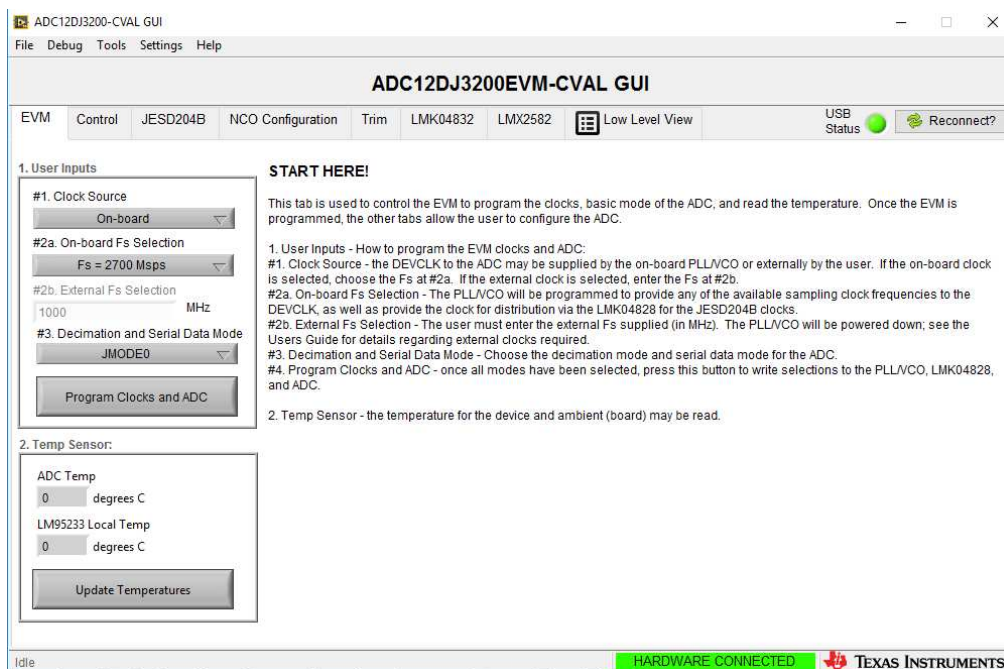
ADC12DJ3200-CVAL GUI
File Debug Tools Settings Help

ADC12DJ3200EVM-CVAL GUI

EVM | Control | JESD204B | NCO Configuration | Trim | LMK04832 | LMX2582 | Low Level View | USB Status | Reconnect?

1. User Inputs
#1. Clock Source
On-board
#2a. On-board Fs Selection
Fs = 2700 Msps
#2b. External Fs Selection
1000 MHz
#3. Decimation and Serial Data Mode
JMODE0
Program Clocks and ADC

2. Temp Sensor:
ADC Temp
0 degrees C
LM95233 Local Temp
0 degrees C
Update Temperatures

START HERE!

This tab is used to control the EVM to program the clocks, basic mode of the ADC, and read the temperature. Once the EVM is programmed, the other tabs allow the user to configure the ADC.

1. User Inputs - How to program the EVM clocks and ADC:
#1. Clock Source - the DEVCLK to the ADC may be supplied by the on-board PLL/VCO or externally by the user. If the on-board clock is selected, choose the Fs at #2a. If the external clock is selected, enter the Fs at #2b.
#2a. On-board Fs Selection - The PLL/VCO will be programmed to provide any of the available sampling clock frequencies to the DEVCLK, as well as provide the clock for distribution via the LMK04828 for the JESD204B clocks.
#2b. External Fs Selection - The user must enter the external Fs supplied (in MHz). The PLL/VCO will be powered down; see the Users Guide for details regarding external clocks required.
#3. Decimation and Serial Data Mode - Choose the decimation mode and serial data mode for the ADC.
#4. Program Clocks and ADC - once all modes have been selected, press this button to write selections to the PLL/VCO, LMK04828, and ADC.

2. Temp Sensor - the temperature for the device and ambient (board) may be read.

Idle | HARDWARE CONNECTED | TEXAS INSTRUMENTS